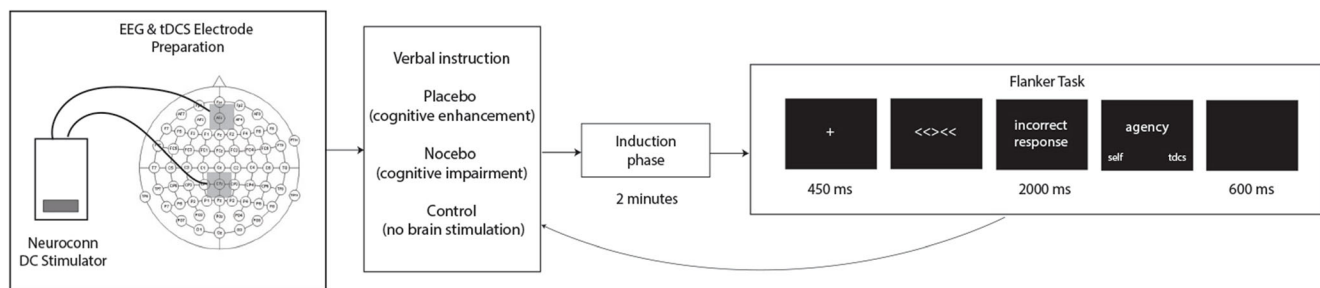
EEG & tDCS Electrode Preparation

Neuroconn DC Stimulator

Verbal instruction

Placebo (cognitive enhancement)

Nocebo (cognitive impairment)

Control (no brain stimulation)

Induction phase

2 minutes

Flanker Task

+

<<><<

incorrect response

agency

self

tdcs

450 ms

2000 ms

600 ms